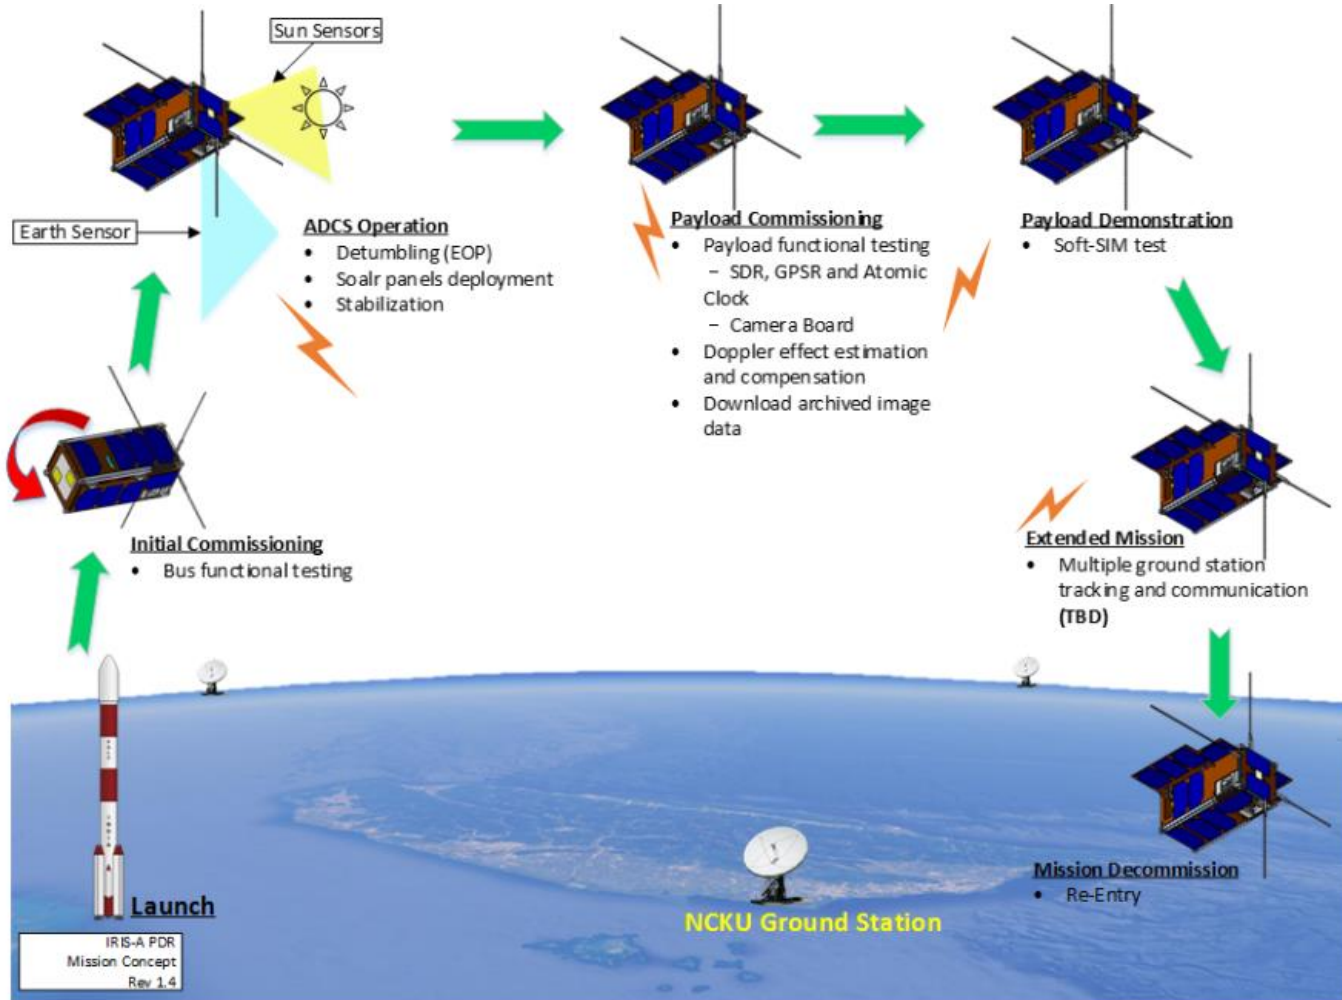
Sun Sensors

Earth Sensor

ADCS Operation
- Detumbling (EOP)
- Soalr panels deployment
- Stabilization

Payload Commissioning
- Payload functional testing
  - SDR, GPSR and Atomic Clock
  - Camera Board
- Doppler effect estimation and compensation
- Download archived image data

Payload Demonstration
- Soft-SIM test

Initial Commissioning
- Bus functional testing

Extended Mission
- Multiple ground station tracking and communication (TBD)

Mission Decommission
- Re-Entry

Launch

NCKU Ground Station

IRIS-A PDR
Mission Concept
Rev 1.4